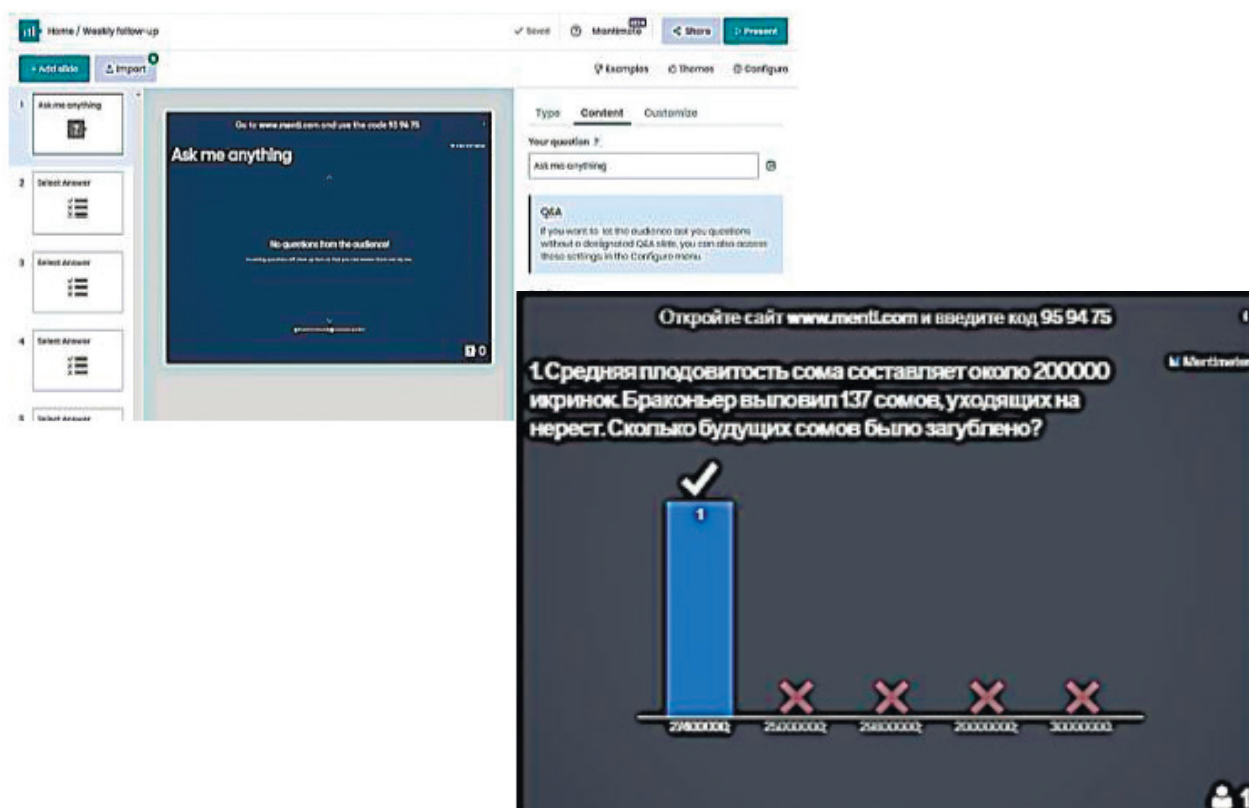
Home / Weekly follow-up

✓ Saved Mentimote Share Present

+ Add slide Import

Examples Themes Configure

1 Ask me anything

2 Select Answer

3 Select Answer

4 Select Answer

5 Select Answer

Go to www.menti.com and use the code 95 94 75

Ask me anything

No questions from the audience!

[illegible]

0

Type Content Customize

Your question

Ask me anything

Q&A

If you want to let the audience ask you questions without a designated Q&A slide, you can also access these settings in the Configure menu.

Откройте сайт www.menti.com и введите код 95 94 75

Mentimeter

1. Средняя плодовитость сома составляет около 200000 икринок. Браконьер выловил 137 сомов, уходящих на нерест. Сколько будущих сомов было загублено?

1

27400000; 25000000; 29800000; 20000000; 30000000.